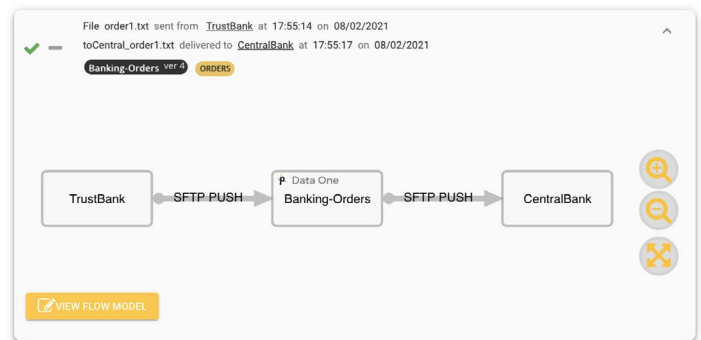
File order1.txt sent from TrustBank at 17:55:14 on 08/02/2021
toCentral_order1.txt delivered to CentralBank at 17:55:17 on 08/02/2021

Banking-Orders ver 4 ORDERS

TrustBank SFTP PUSH Data One Banking-Orders SFTP PUSH CentralBank

VIEW FLOW MODEL